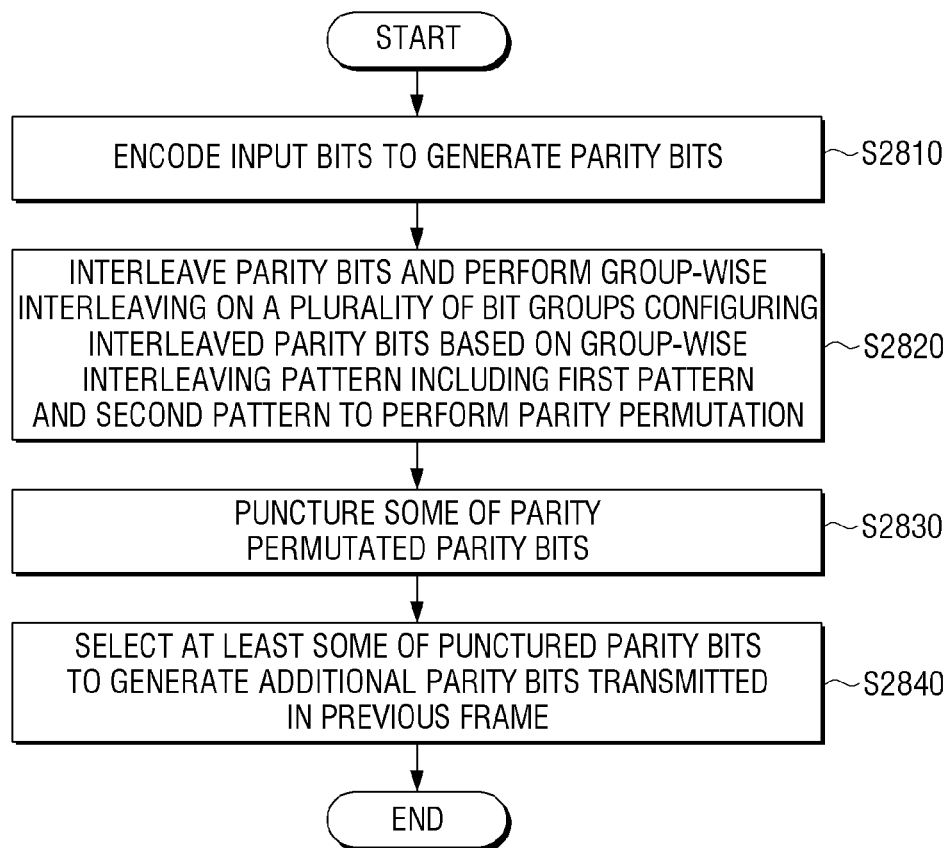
START

ENCODE INPUT BITS TO GENERATE PARITY BITS

S2810

INTERLEAVE PARITY BITS AND PERFORM GROUP-WISE INTERLEAVING ON A PLURALITY OF BIT GROUPS CONFIGURING INTERLEAVED PARITY BITS BASED ON GROUP-WISE INTERLEAVING PATTERN INCLUDING FIRST PATTERN AND SECOND PATTERN TO PERFORM PARITY PERMUTATION

S2820

PUNCTURE SOME OF PARITY PERMUTATED PARITY BITS

S2830

SELECT AT LEAST SOME OF PUNCTURED PARITY BITS TO GENERATE ADDITIONAL PARITY BITS TRANSMITTED IN PREVIOUS FRAME

S2840

END